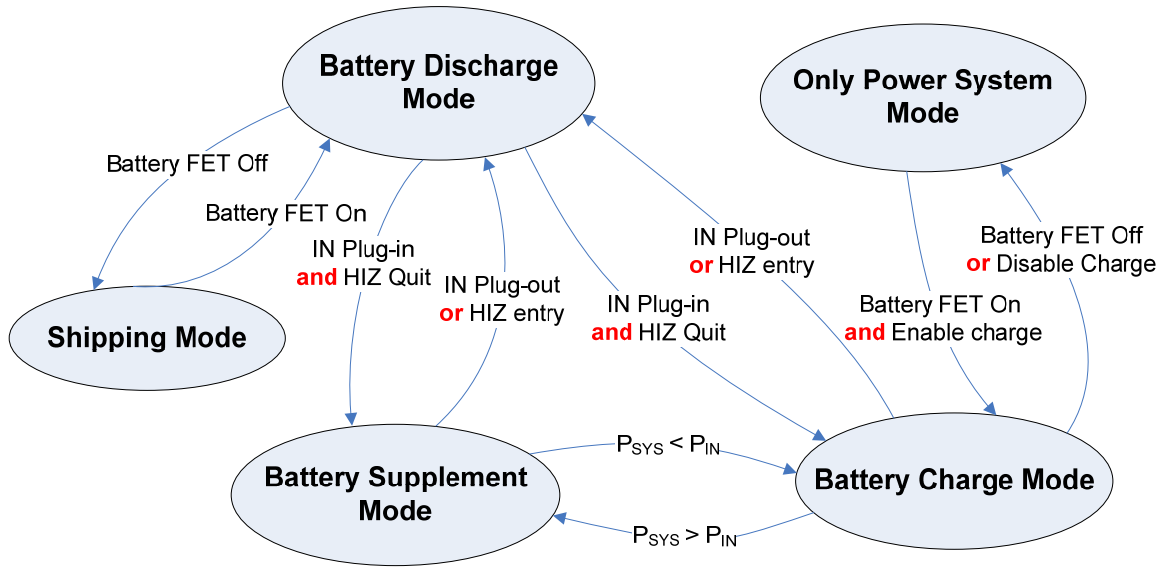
Battery Discharge Mode

Only Power System Mode

Battery FET Off

Battery FET On

IN Plug-in and HIZ Quit

IN Plug-out or HIZ entry

IN Plug-in and HIZ Quit

IN Plug-out or HIZ entry

Battery FET Off or Disable Charge

Battery FET On and Enable charge

Shipping Mode

$P_{SYS} < P_{IN}$

Battery Supplement Mode

Battery Charge Mode

$P_{SYS} > P_{IN}$